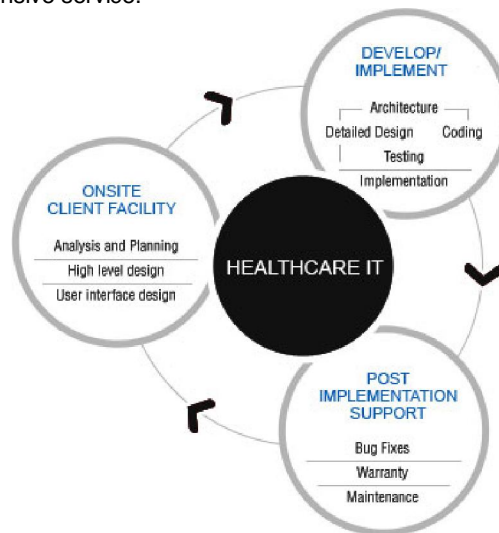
nsive service.

DEVELOP/ IMPLEMENT

Architecture

Detailed Design

Coding

Testing

Implementation

ONSITE CLIENT FACILITY

Analysis and Planning

High level design

User interface design

HEALTHCARE IT

POST IMPLEMENTATION SUPPORT

Bug Fixes

Warranty

Maintenance